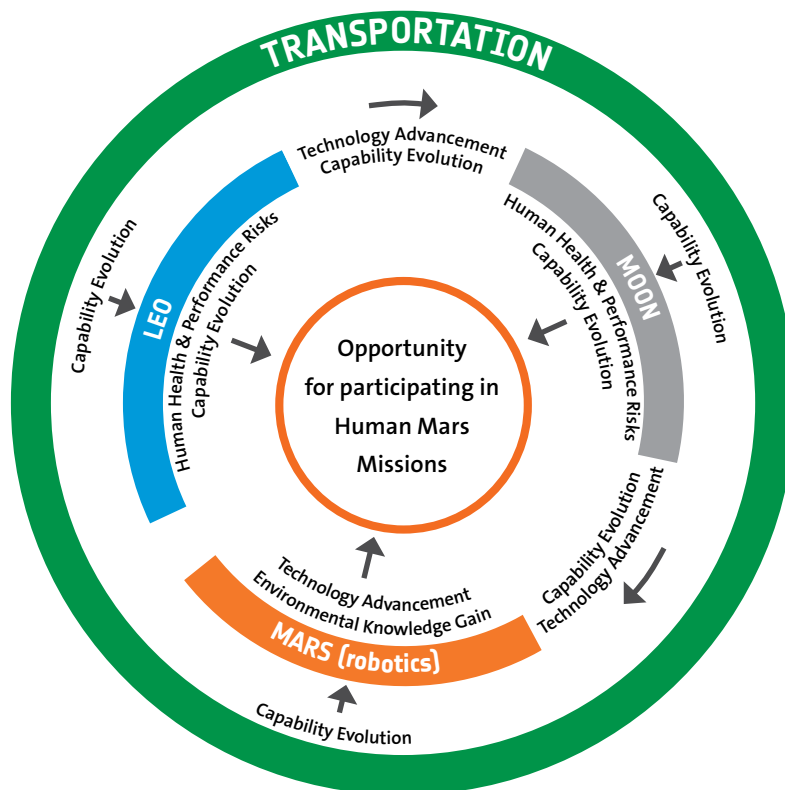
TRANSPORTATION

Technology Advancement
Capability Evolution

Capability Evolution

LEO

Human Health & Performance Risks
Capability Evolution

MOON

Human Health & Performance Risks
Capability Evolution

Capability Evolution

Opportunity for participating in Human Mars Missions

Capability Evolution
Technology Advancement

Technology Advancement
Environmental Knowledge Gain

MARS (robotics)

Capability Evolution